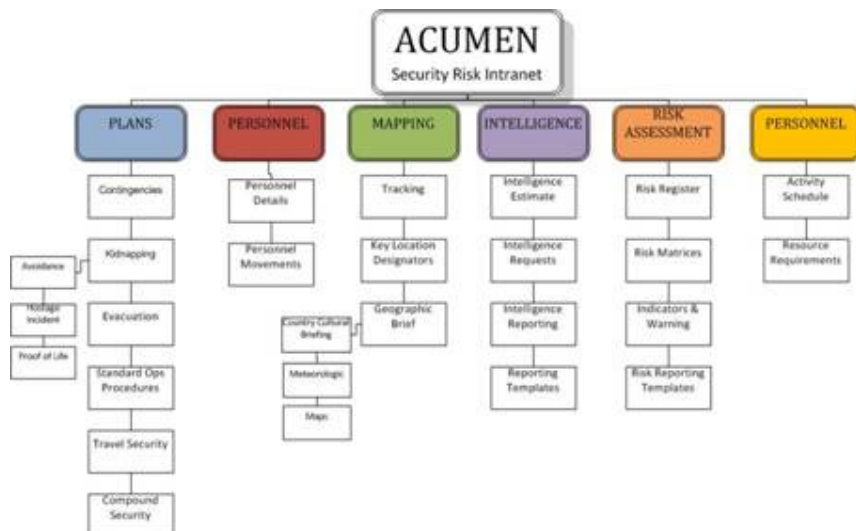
ACUMEN
Security Risk Intranet

PLANS
Contingencies
Kidnapping
Avoidance
Hostage Incident
Proof of Life
Evacuation
Standard Ops Procedures
Travel Security
Compound Security

PERSONNEL
Personnel Details
Personnel Movements

MAPPING
Tracking
Key Location Designators
Geographic Brief
Country Cultural Briefing
Meteorologic
Maps

INTELLIGENCE
Intelligence Estimate
Intelligence Requests
Intelligence Reporting
Reporting Templates

RISK ASSESSMENT
Risk Register
Risk Matrices
Indicators & Warning
Risk Reporting Templates

PERSONNEL
Activity Schedule
Resource Requirements